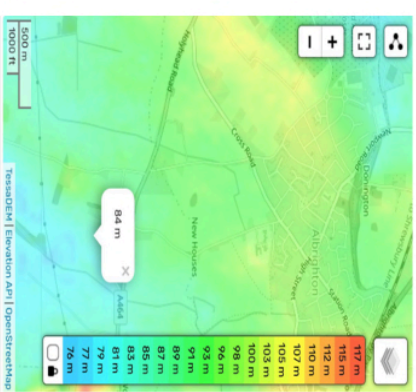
500 m
1000 ft

TessaDEM | Elevation API | OpenStreetMap

84 m
×

Cross Road
New Houses
A464
Albrighton
Donington
High Street
Station Road
Holyhead Road

−
+

117 m
115 m
112 m
110 m
107 m
105 m
103 m
100 m
98 m
96 m
93 m
91 m
89 m
87 m
85 m
83 m
81 m
79 m
77 m
76 m